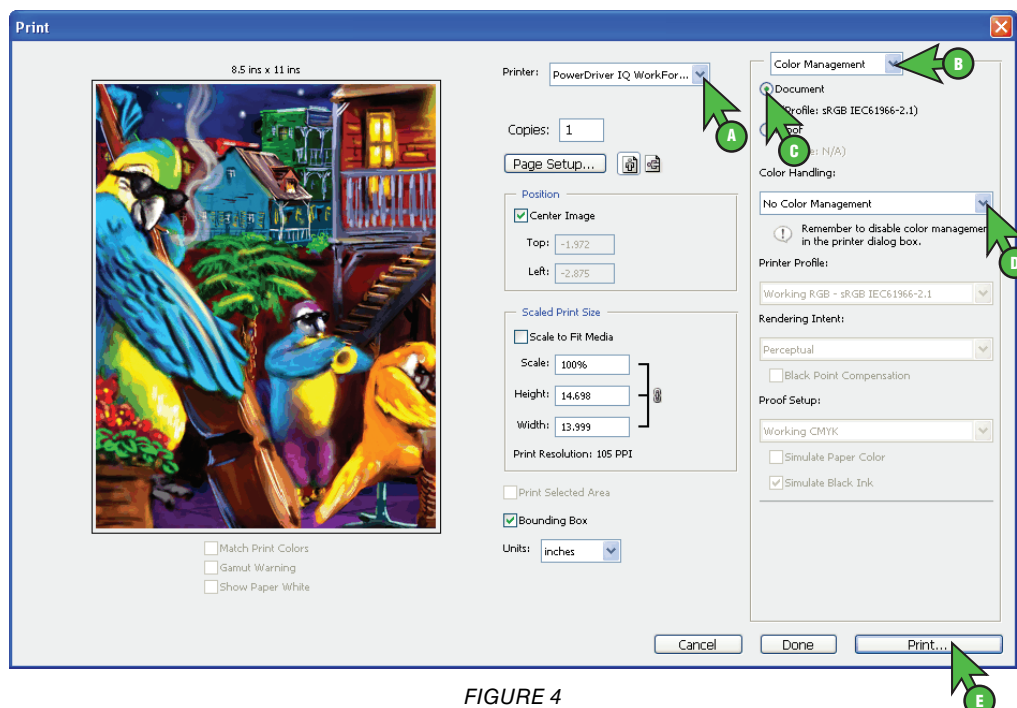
Print

8.5 ins x 11 ins

Printer: PowerDriver IQ WorkFor...

A

Copies: 1

Page Setup...

Position

Center Image

Top: -1.972

Left: -2.875

Scaled Print Size

Scale to Fit Media

Scale: 100%

Height: 14.698

Width: 13.999

Print Resolution: 105 PPI

Print Selected Area

Bounding Box

Units: inches

Match Print Colors

Gamut Warning

Show Paper White

Color Management

B

Document

Profile: sRGB IEC61966-2.1)

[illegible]oof

C

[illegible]e: N/A)

Color Handling:

No Color Management

D

Remember to disable color managemen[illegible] in the printer dialog box.

Printer Profile:

Working RGB - sRGB IEC61966-2.1

Rendering Intent:

Perceptual

Black Point Compensation

Proof Setup:

Working CMYK

Simulate Paper Color

Simulate Black Ink

Cancel

Done

Print...

E

FIGURE 4